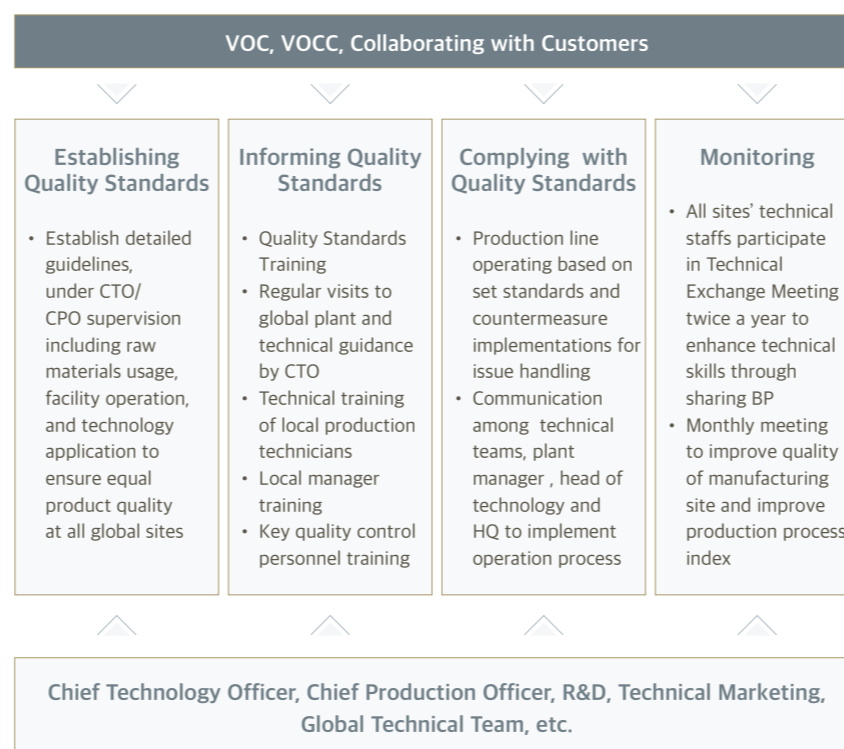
VOC, VOCC, Collaborating with Customers

Establishing Quality Standards

• Establish detailed guidelines, under CTO/ CPO supervision including raw materials usage, facility operation, and technology application to ensure equal product quality at all global sites

Informing Quality Standards

• Quality Standards Training
• Regular visits to global plant and technical guidance by CTO
• Technical training of local production technicians
• Local manager training
• Key quality control personnel training

Complying with Quality Standards

• Production line operating based on set standards and countermeasure implementations for issue handling
• Communication among technical teams, plant manager , head of technology and HQ to implement operation process

Monitoring

• All sites' technical staffs participate in Technical Exchange Meeting twice a year to enhance technical skills through sharing BP
• Monthly meeting to improve quality of manufacturing site and improve production process index

Chief Technology Officer, Chief Production Officer, R&D, Technical Marketing, Global Technical Team, etc.